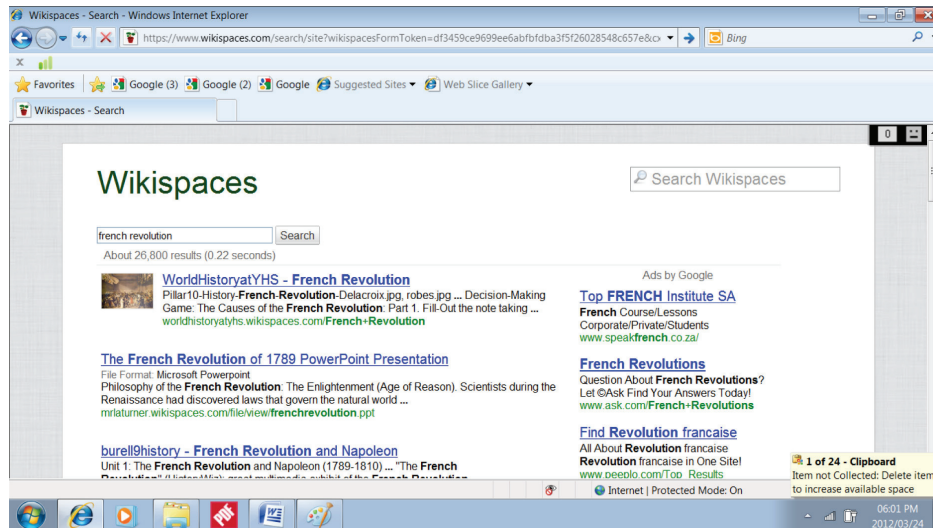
Wikispaces - Search - Windows Internet Explorer

https://www.wikispaces.com/search/site?wikispacesFormToken=df3459ce9699ee6abfbfdba3f5f26028548c657e&c

Bing

X

Favorites Google (3) Google (2) Google Suggested Sites Web Slice Gallery

Wikispaces - Search

0

Wikispaces

Search Wikispaces

french revolution Search

About 26,800 results (0.22 seconds)

WorldHistoryatYHS - French Revolution
Pillar10-History-French-Revolution-Delacroix.jpg, robes.jpg ... Decision-Making Game: The Causes of the French Revolution: Part 1. Fill-Out the note taking ...
worldhistoryatyhs.wikispaces.com/French+Revolution

The French Revolution of 1789 PowerPoint Presentation
File Format: Microsoft Powerpoint
Philosophy of the French Revolution: The Enlightenment (Age of Reason). Scientists during the Renaissance had discovered laws that govern the natural world ...
mrlaturner.wikispaces.com/file/view/frenchrevolution.ppt

burell9history - French Revolution and Napoleon
Unit 1: The French Revolution and Napoleon (1789-1810) ... "The French Revolution" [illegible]

Ads by Google

Top FRENCH Institute SA
French Course/Lessons
Corporate/Private/Students
www.speakfrench.co.za/

French Revolutions
Question About French Revolutions?
Let ©Ask Find Your Answers Today!
www.ask.com/French+Revolutions

Find Revolution francaise
All About Revolution francaise
Revolution francaise in One Site!
www.peeplo.com/Top_Results

1 of 24 - Clipboard
Item not Collected: Delete item to increase available space

Internet | Protected Mode: On

06:01 PM
2012/03/24